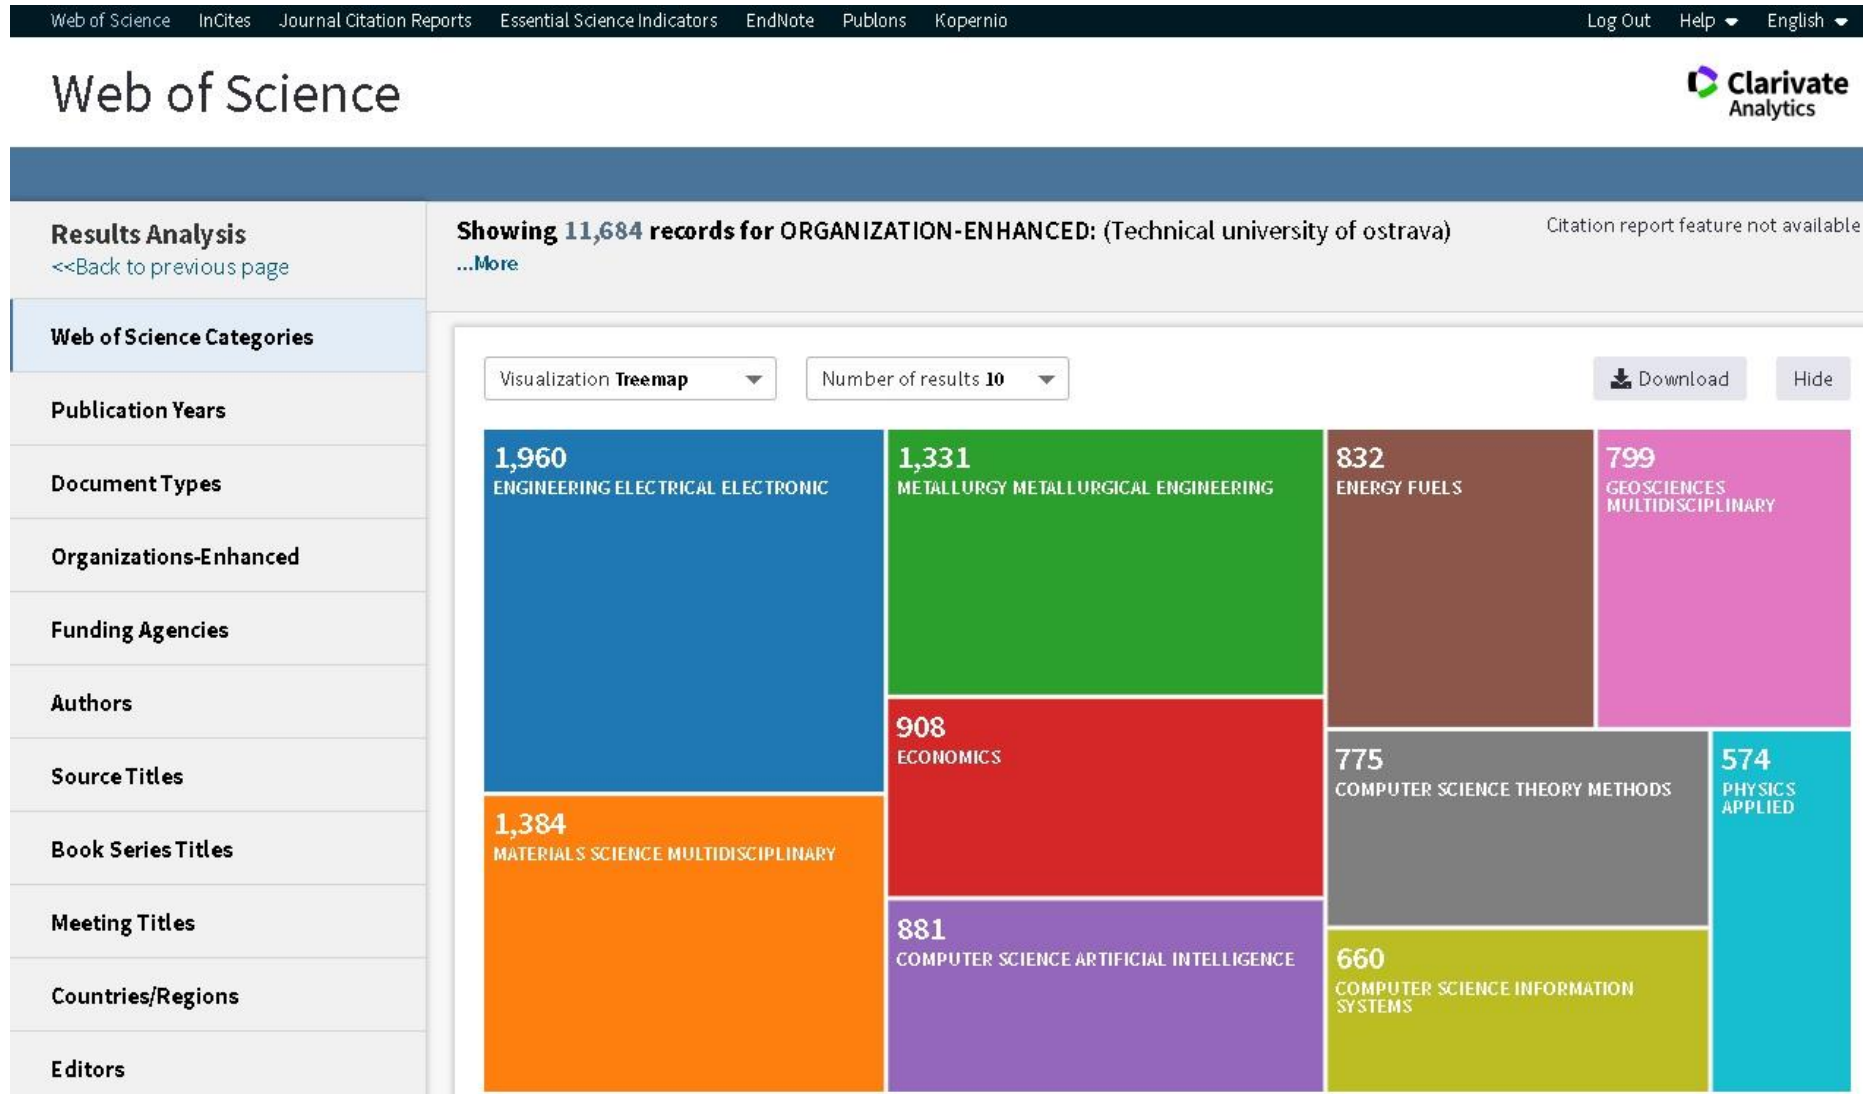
Web of Science InCites Journal Citation Reports Essential Science Indicators EndNote Publons Kopernio Log Out Help English

Web of Science

Clarivate Analytics

Results Analysis
<<Back to previous page

Showing 11,684 records for ORGANIZATION-ENHANCED: (Technical university of ostrava)
...More

Citation report feature not available

Web of Science Categories
Publication Years
Document Types
Organizations-Enhanced
Funding Agencies
Authors
Source Titles
Book Series Titles
Meeting Titles
Countries/Regions
Editors

Visualization Treemap
Number of results 10
Download
Hide

1,960
ENGINEERING ELECTRICAL ELECTRONIC

1,331
METALLURGY METALLURGICAL ENGINEERING

832
ENERGY FUELS

799
GEOSCIENCES MULTIDISCIPLINARY

908
ECONOMICS

775
COMPUTER SCIENCE THEORY METHODS

574
PHYSICS APPLIED

1,384
MATERIALS SCIENCE MULTIDISCIPLINARY

881
COMPUTER SCIENCE ARTIFICIAL INTELLIGENCE

660
COMPUTER SCIENCE INFORMATION SYSTEMS